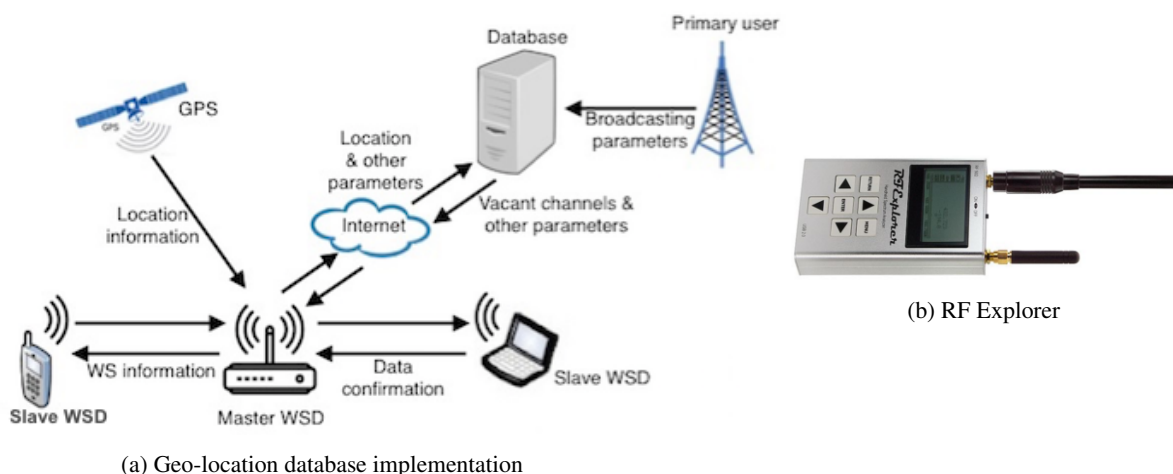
Database

Primary user

GPS

GPS

Broadcasting parameters

Location & other parameters

Location information

Internet

Vacant channels & other parameters

WS information

Data confirmation

Slave WSD

Master WSD

Slave WSD

(a) Geo-location database implementation

RF Explorer

(b) RF Explorer